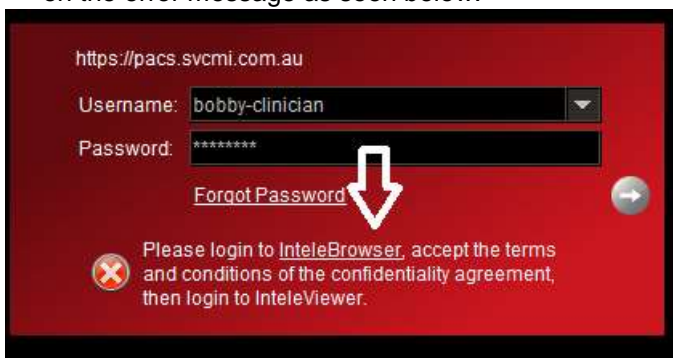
on the error message as seen below.

https://pacs.svcmi.com.au

Username: bobby-clinician

Password: ********

Forgot Password

Please login to InteleBrowser, accept the terms and conditions of the confidentiality agreement, then login to InteleViewer.